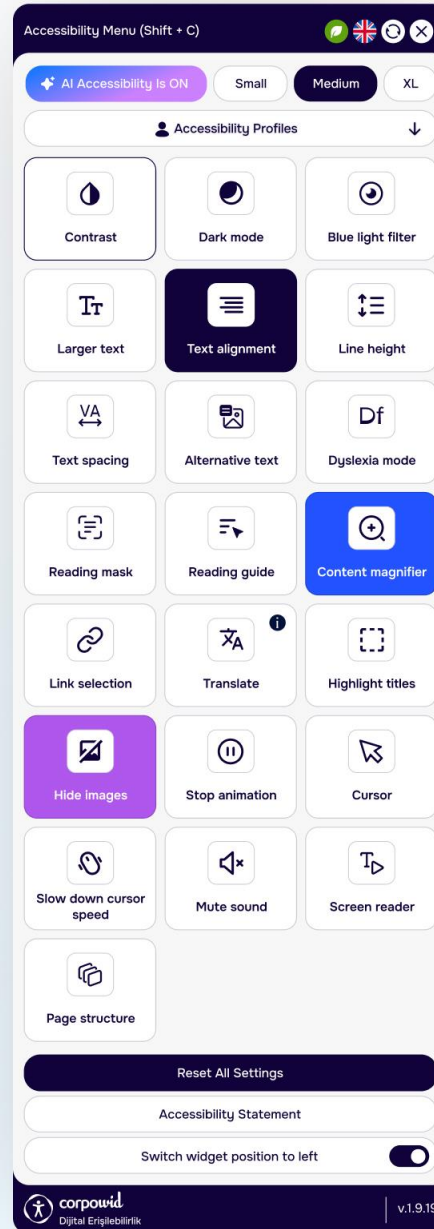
Accessibility Menu (Shift + C)

AI Accessibility Is ON

Small

Medium

XL

Accessibility Profiles

Contrast

Dark mode

Blue light filter

Tт

Larger text

Text alignment

Line height

VA

Text spacing

Alternative text

Df

Dyslexia mode

Reading mask

Reading guide

Content magnifier

Link selection

Translate

Highlight titles

Hide images

Stop animation

Cursor

Slow down cursor speed

Mute sound

Screen reader

Page structure

Reset All Settings

Accessibility Statement

Switch widget position to left

corpowid

Dijital Erişilebilirlik

v.1.9.1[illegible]